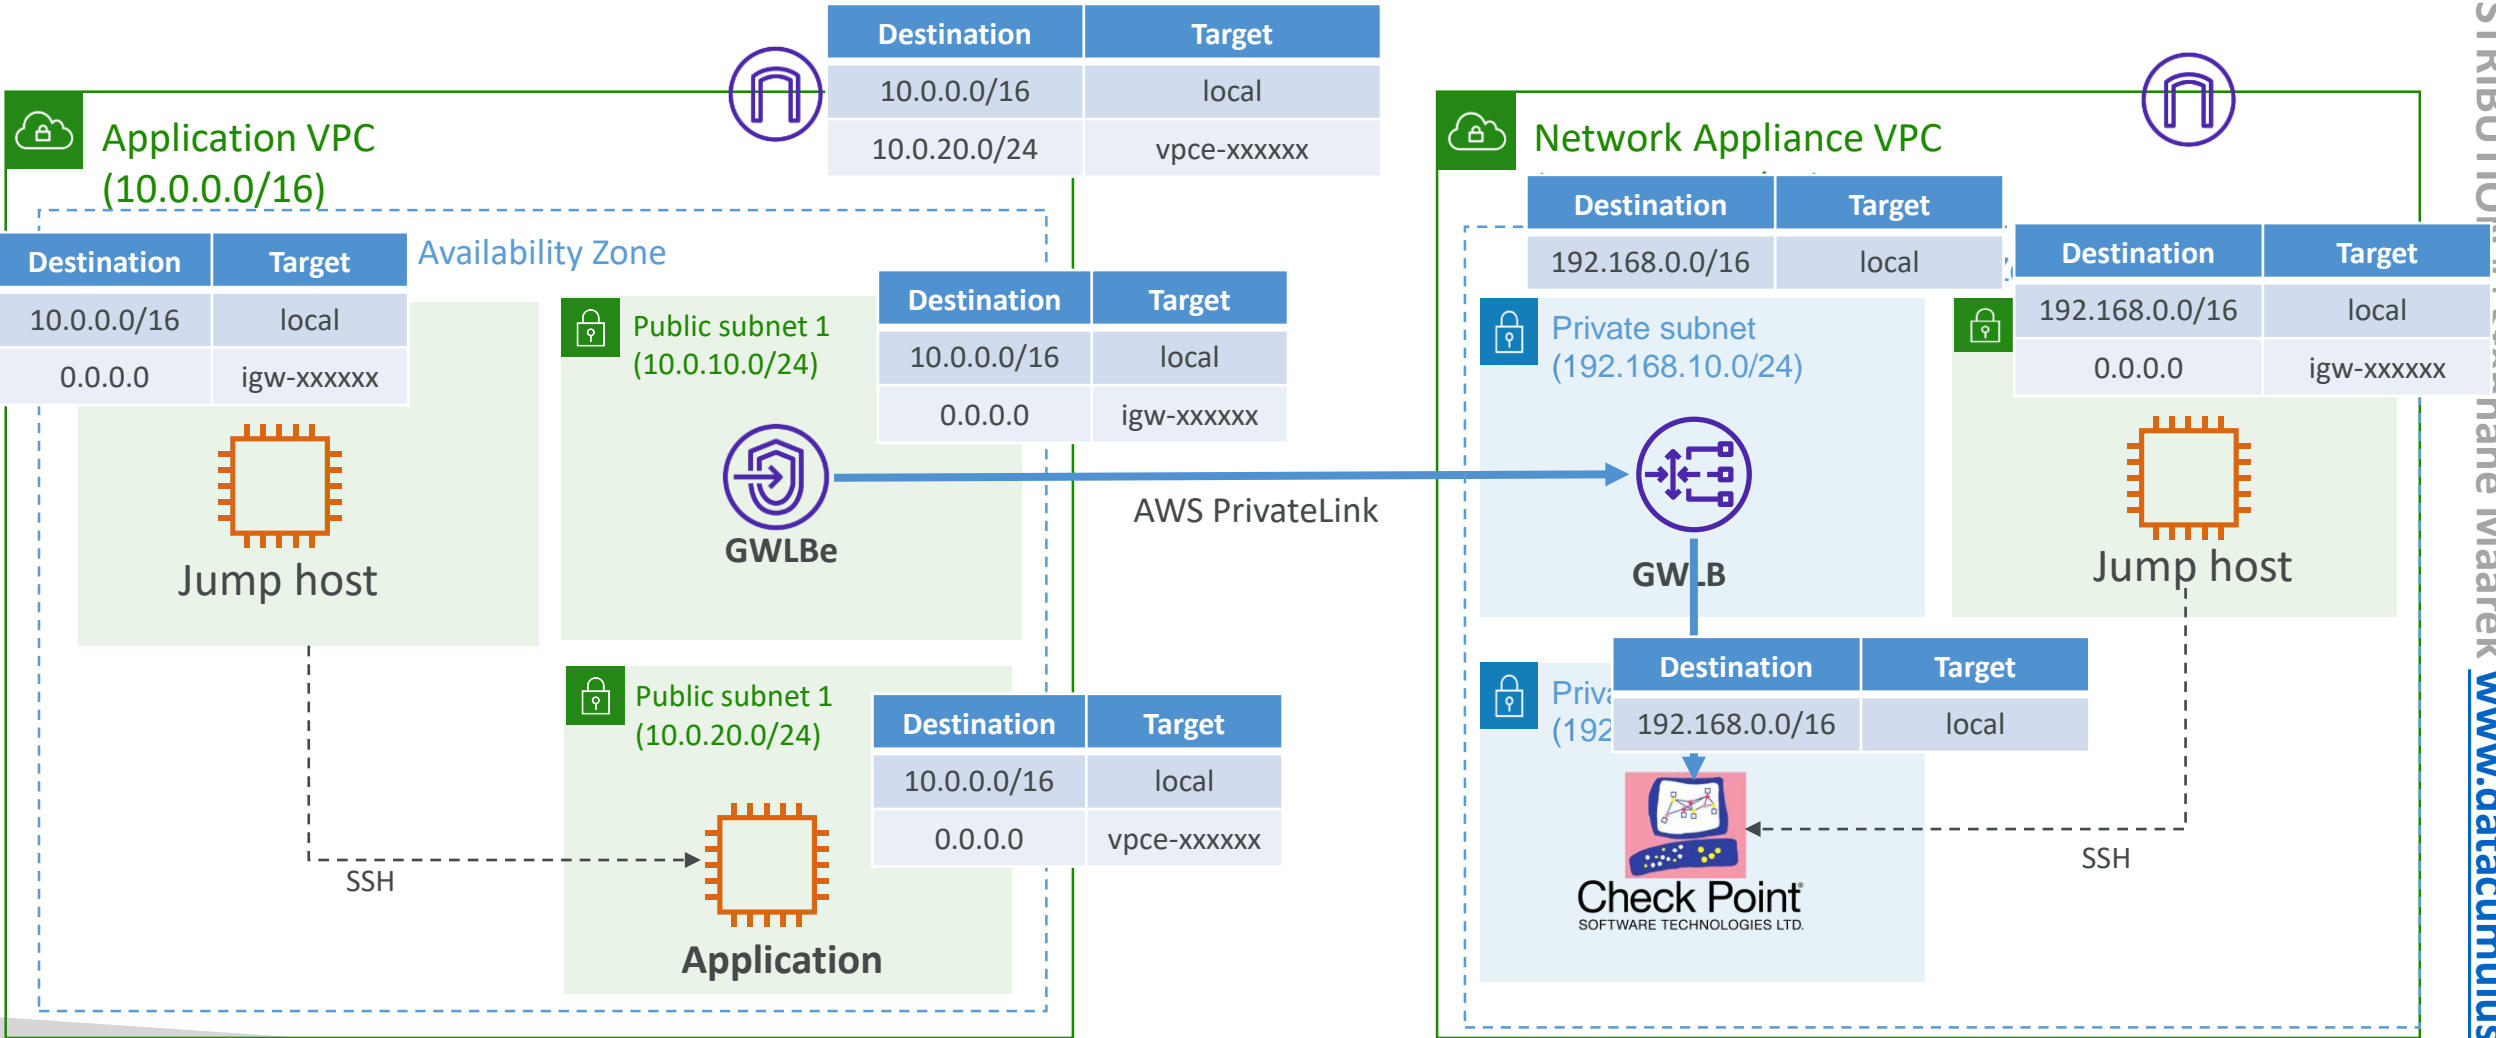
| Destination | Target |
|---|---|
| 10.0.0.0/16 | local |
| 10.0.20.0/24 | vpce-xxxxxx |

Application VPC (10.0.0.0/16)

Availability Zone

| Destination | Target |
|---|---|
| 10.0.0.0/16 | local |
| 0.0.0.0 | igw-xxxxxx |

Jump host

Public subnet 1 (10.0.10.0/24)

| Destination | Target |
|---|---|
| 10.0.0.0/16 | local |
| 0.0.0.0 | igw-xxxxxx |

GWLBe

AWS PrivateLink

Public subnet 1 (10.0.20.0/24)

| Destination | Target |
|---|---|
| 10.0.0.0/16 | local |
| 0.0.0.0 | vpce-xxxxxx |

SSH

Application

Network Appliance VPC

| Destination | Target |
|---|---|
| 192.168.0.0/16 | local |

Private subnet (192.168.10.0/24)

| Destination | Target |
|---|---|
| 192.168.0.0/16 | local |
| 0.0.0.0 | igw-xxxxxx |

GWLB

Jump host

Priv (192

| Destination | Target |
|---|---|
| 192.168.0.0/16 | local |

Check Point SOFTWARE TECHNOLOGIES LTD.

SSH

STRIBUTION Stephane Maarek www.datacumulus